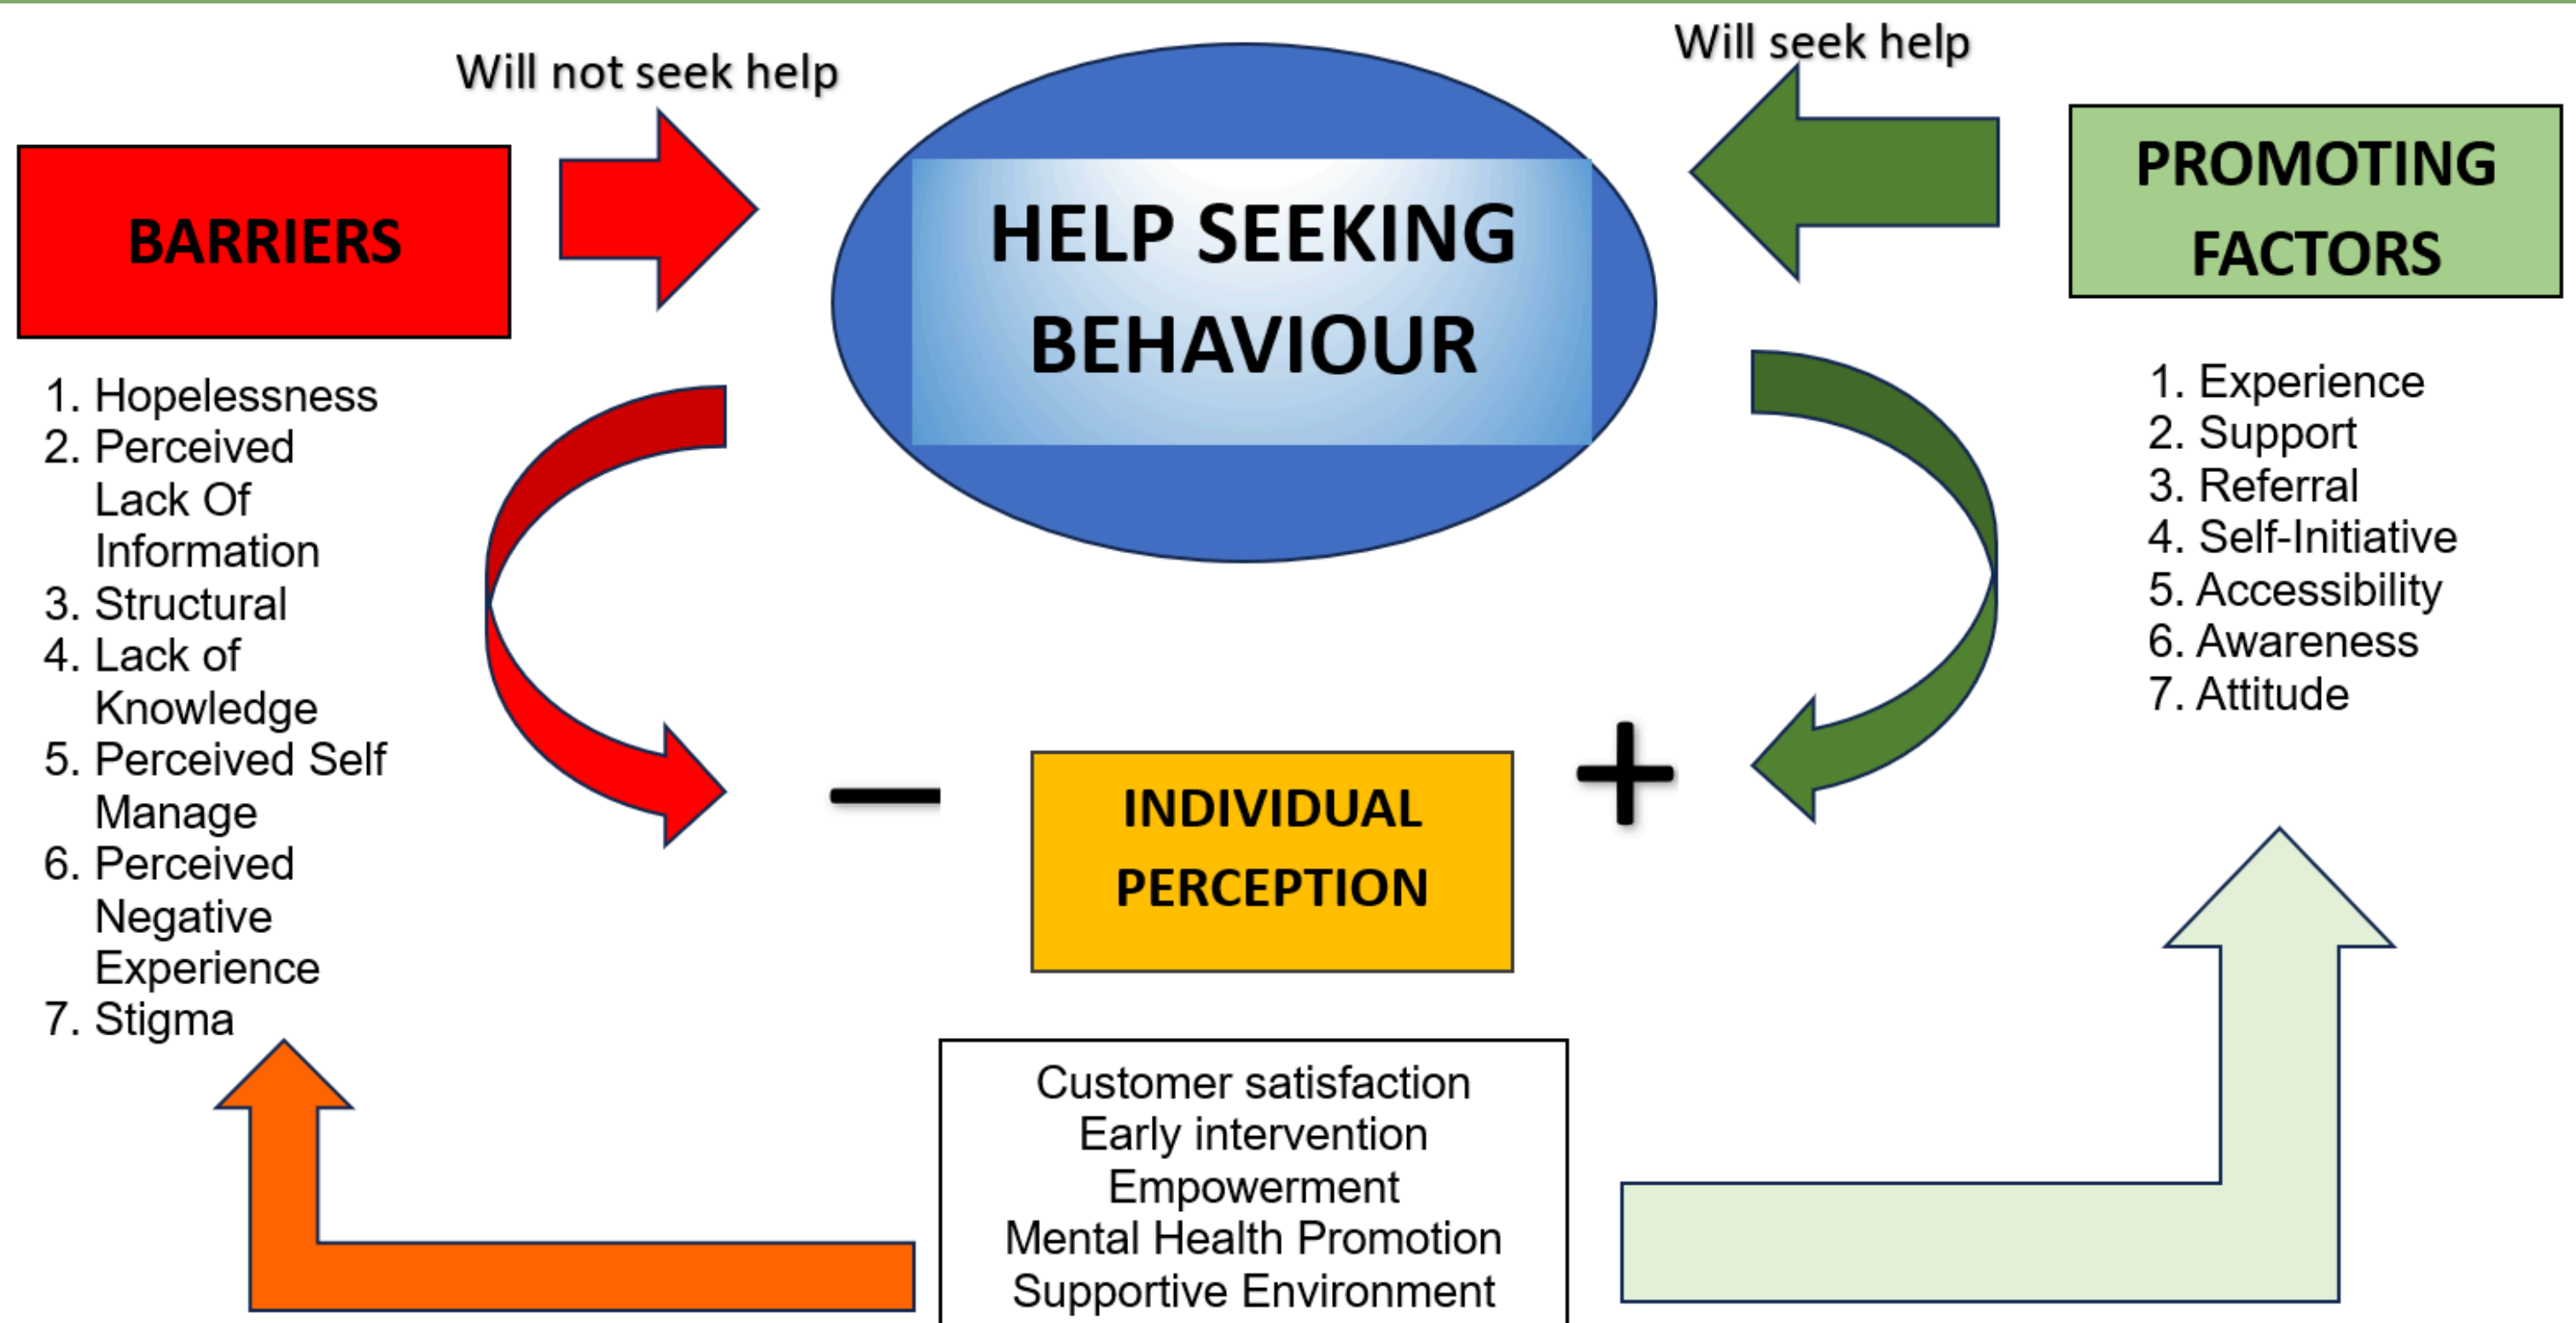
Will not seek help

Will seek help

BARRIERS

HELP SEEKING BEHAVIOUR

PROMOTING FACTORS

1. Hopelessness
2. Perceived Lack Of Information
3. Structural
4. Lack of Knowledge
5. Perceived Self Manage
6. Perceived Negative Experience
7. Stigma

1. Experience
2. Support
3. Referral
4. Self-Initiative
5. Accessibility
6. Awareness
7. Attitude

−

INDIVIDUAL PERCEPTION

+

Customer satisfaction
Early intervention
Empowerment
Mental Health Promotion
Supportive Environment